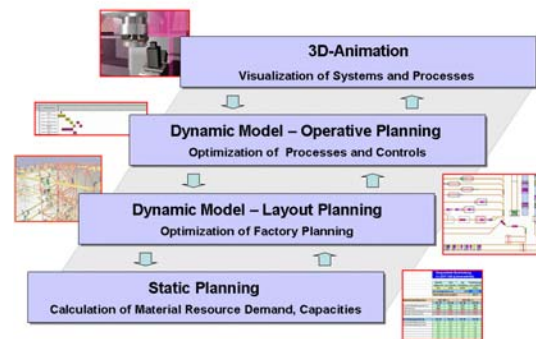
3D-Animation
Visualization of Systems and Processes

Dynamic Model – Operative Planning
Optimization of Processes and Controls

Dynamic Model – Layout Planning
Optimization of Factory Planning

Static Planning
Calculation of Material Resource Demand, Capacities